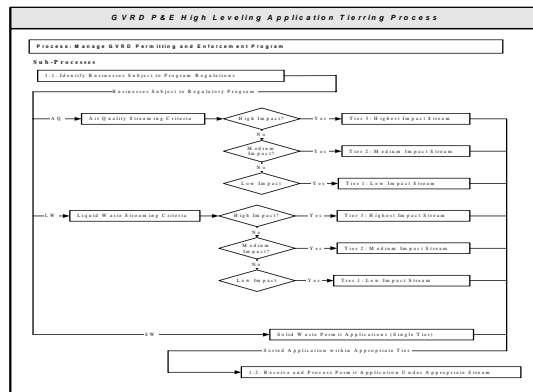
GVRD P&E High Leveling Application Tierring Process

Process: Manage GVRD Permitting and Enforcement Program

Sub-Processes

1.1. Identify Businesses Subject to Program Regulations

Businesses Subject to Regulatory Program

AQ

Air Quality Streaming Criteria

High Impact?

Yes

Tier 3: Highest Impact Stream

No

Medium Impact?

Yes

Tier 2: Medium Impact Stream

No

Low Impact

Yes

Tier 1: Low Impact Stream

LW

Liquid Waste Streaming Criteria

High Impact?

Yes

Tier 3: Highest Impact Stream

No

Medium Impact?

Yes

Tier 2: Medium Impact Stream

No

Low Impact

Yes

Tier 1: Low Impact Stream

SW

Solid Waste Permit Applications (Single Tier)

Sorted Application within Appropriate Tier

1.2. Receive and Process Permit Application Under Appropriate Stream